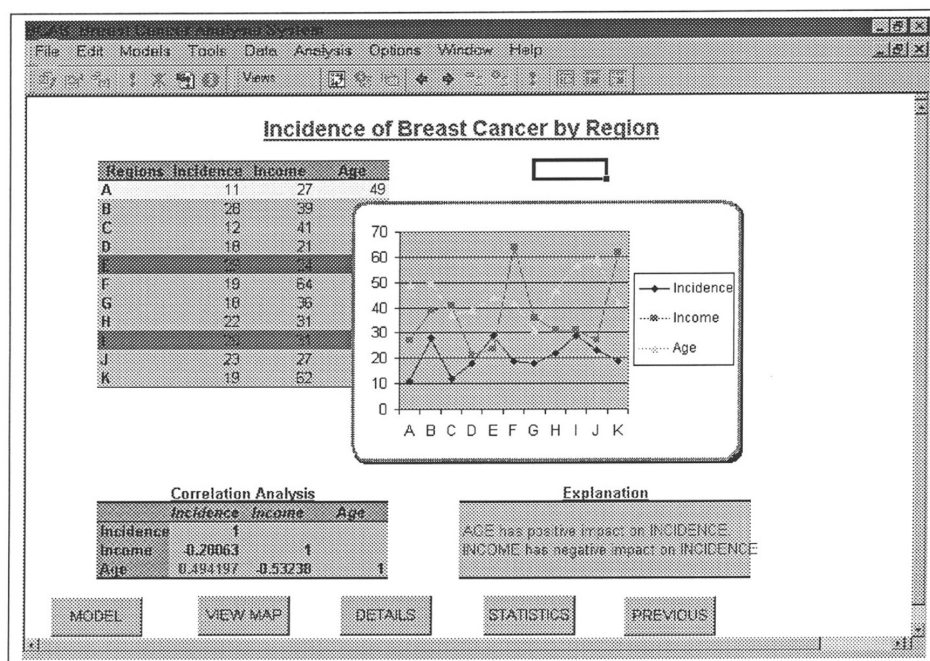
BCAS: Breast Cancer Analysis System

File Edit Models Tools Data Analysis Options Window Help

Views

Incidence of Breast Cancer by Region

| Regions | Incidence | Income | Age |
|---|---|---|---|
| A | 11 | 27 | 49 |
| B | 28 | 39 | |
| C | 12 | 41 | |
| D | 18 | 21 | |
| E | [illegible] | 24 | |
| F | 19 | 64 | |
| G | 18 | 36 | |
| H | 22 | 31 | |
| I | 29 | 31 | |
| J | 23 | 27 | |
| K | 19 | 62 | |

70
60
50
40
30
20
10
0
A B C D E F G H I J K

Incidence
Income
Age

Correlation Analysis

| | Incidence | Income | Age |
|---|---|---|---|
| Incidence | 1 | | |
| Income | -0.28063 | 1 | |
| Age | 0.494197 | -0.53238 | 1 |

Explanation

AGE has positive impact on INCIDENCE
INCOME has negative impact on INCIDENCE

MODEL VIEW MAP DETAILS STATISTICS PREVIOUS